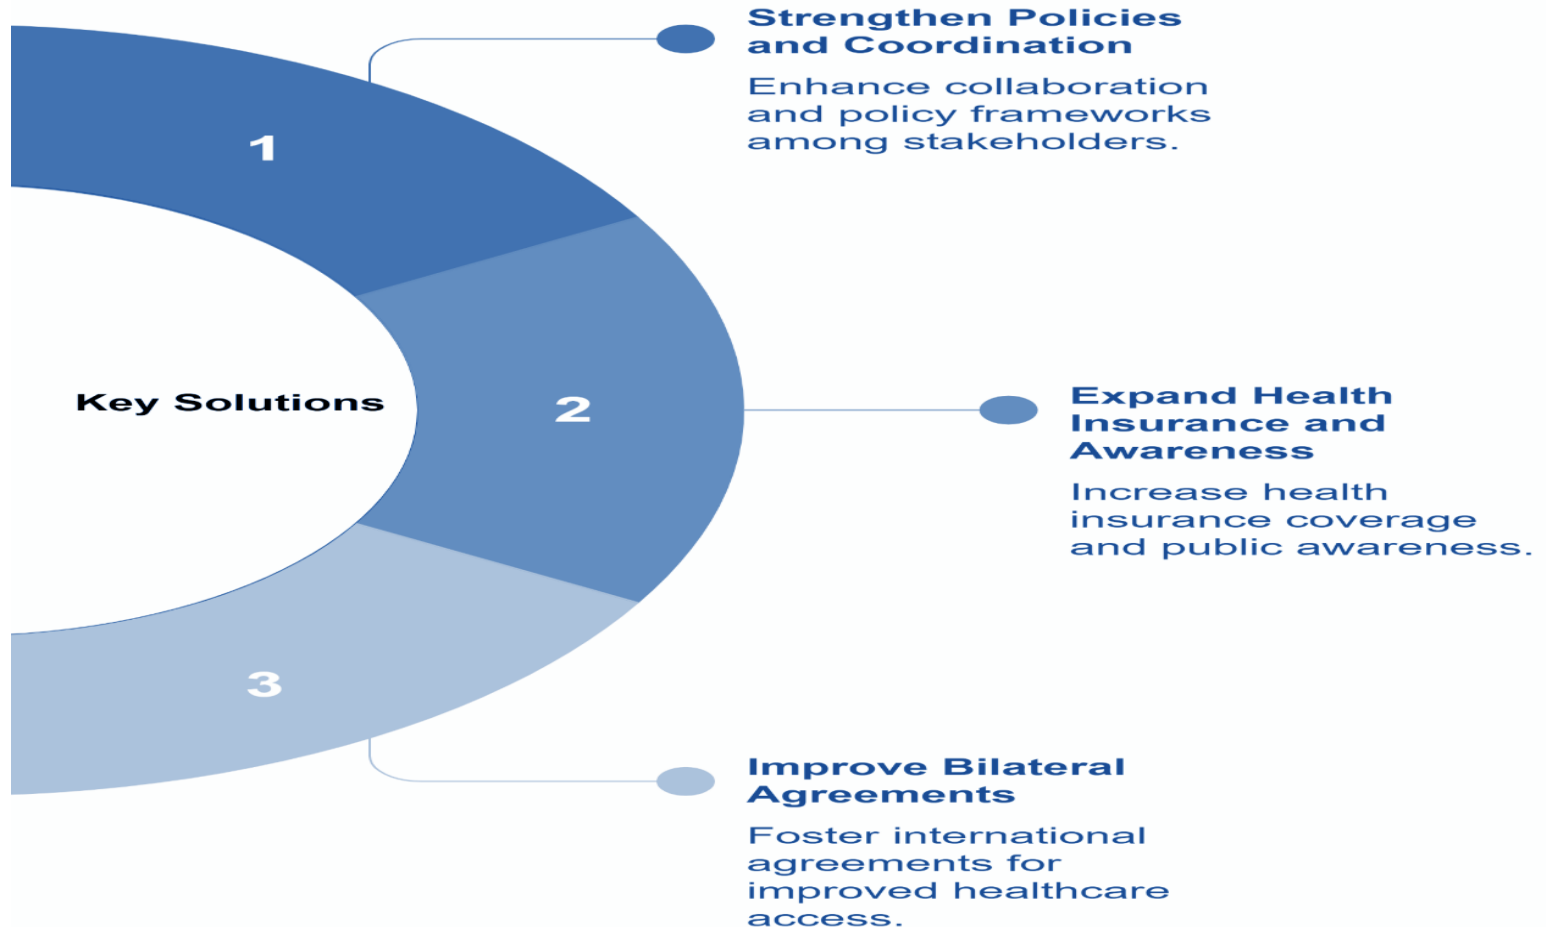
Key Solutions

1

2

3

Strengthen Policies and Coordination

Enhance collaboration and policy frameworks among stakeholders.

Expand Health Insurance and Awareness

Increase health insurance coverage and public awareness.

Improve Bilateral Agreements

Foster international agreements for improved healthcare access.